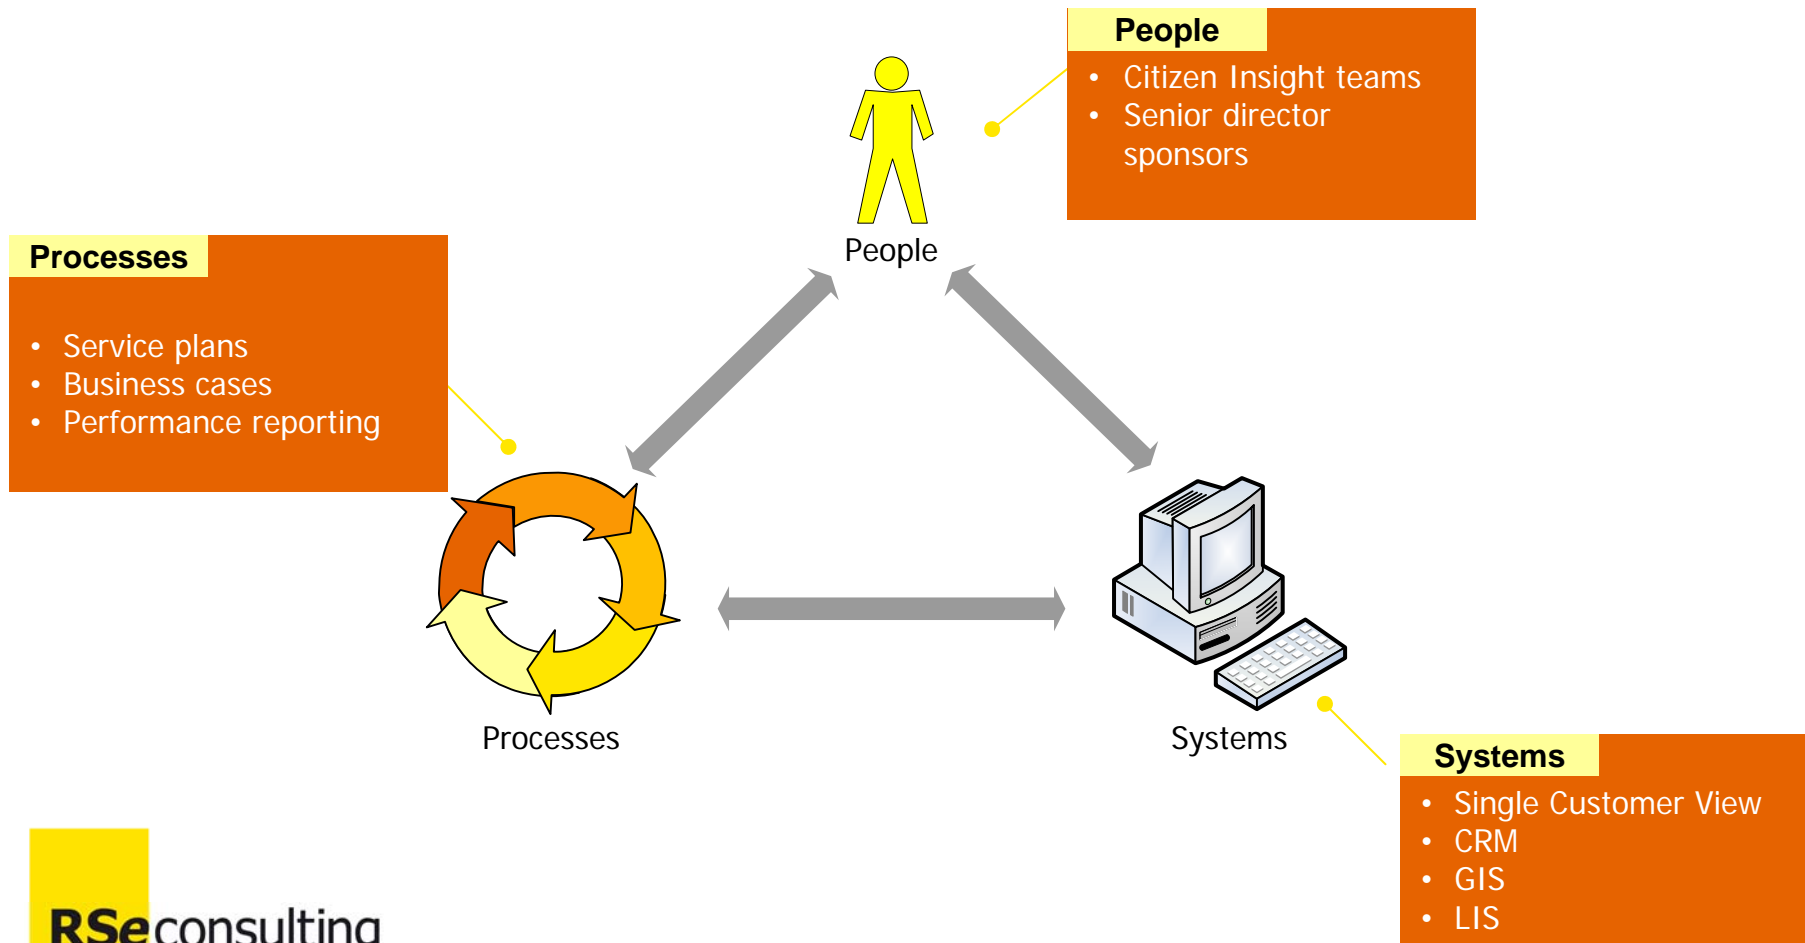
People
- Citizen Insight teams
- Senior director sponsors

People

Processes

- Service plans
- Business cases
- Performance reporting

Processes

Systems

Systems
- Single Customer View
- CRM
- GIS
- LIS

RSe consulting